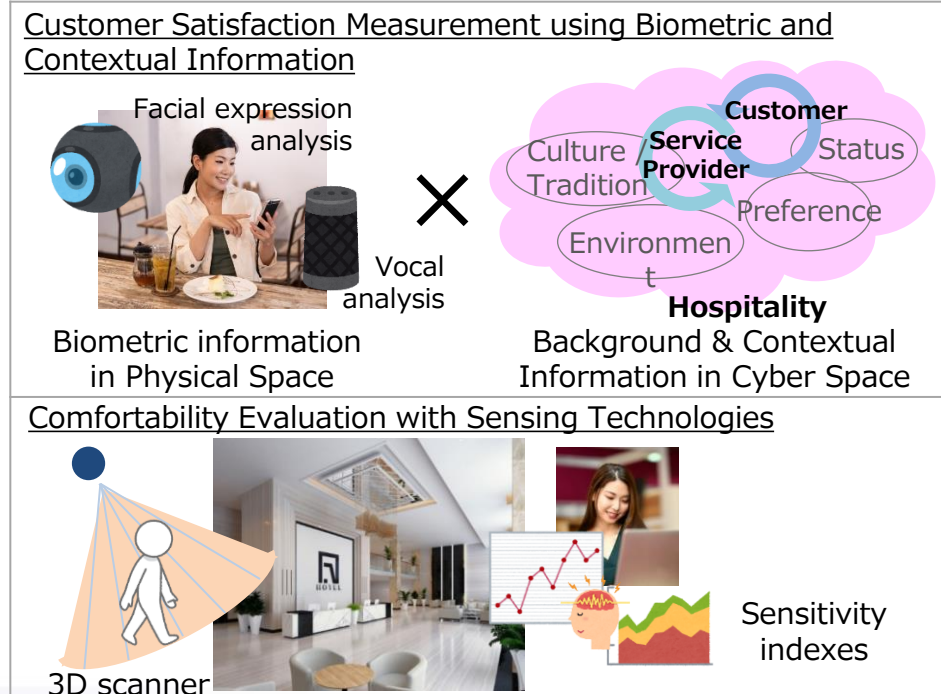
Customer Satisfaction Measurement using Biometric and Contextual Information

Facial expression analysis

Vocal analysis

Biometric information in Physical Space

×

Customer

Service Provider

Culture / Tradition

Status

Preference

Environment

Hospitality

Background & Contextual Information in Cyber Space

Comfortability Evaluation with Sensing Technologies

3D scanner

HOTEL

Sensitivity indexes